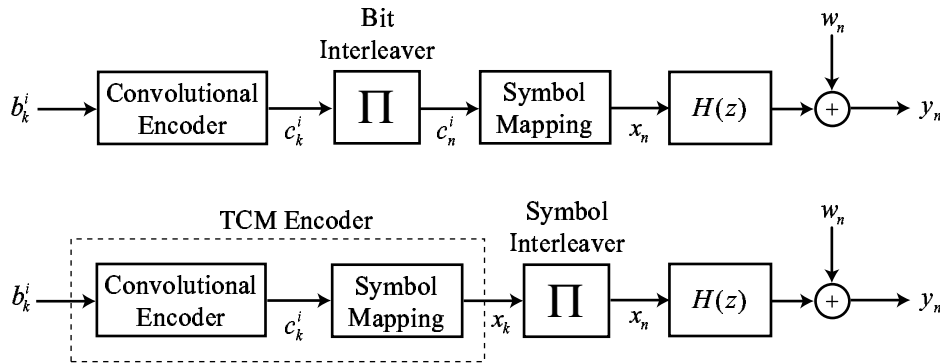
Bit Interleaver

$w_n$

$b_k^i$ Convolutional Encoder $c_k^i$ $\Pi$ $c_n^i$ Symbol Mapping $x_n$ $H(z)$ $+$ $y_n$

TCM Encoder

Symbol Interleaver

$w_n$

$b_k^i$ Convolutional Encoder $c_k^i$ Symbol Mapping $x_k$ $\Pi$ $x_n$ $H(z)$ $+$ $y_n$